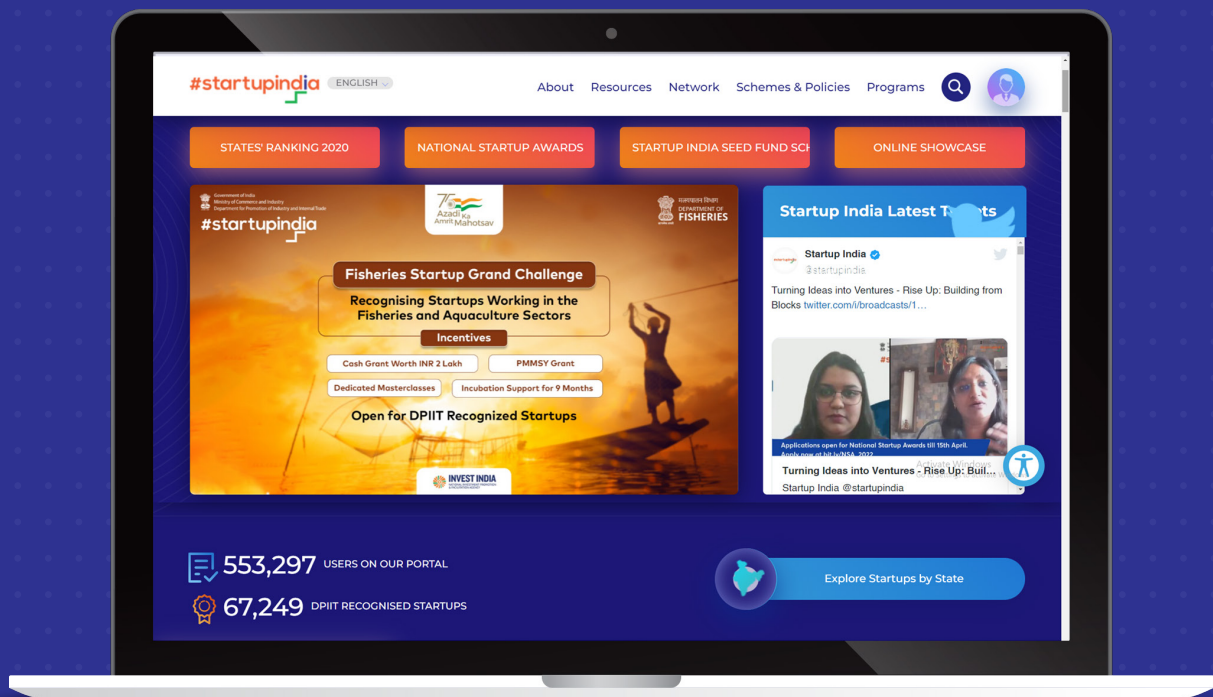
#startupindia ENGLISH

About Resources Network Schemes & Policies Programs

STATES' RANKING 2020

NATIONAL STARTUP AWARDS

STARTUP INDIA SEED FUND SCH

ONLINE SHOWCASE

Government of India Ministry of Commerce and Industry Department for Promotion of Industry and Internal Trade

#startupindia

75 Azadi Ka Amrit Mahotsav

मत्स्यपालन विभाग DEPARTMENT OF FISHERIES

Fisheries Startup Grand Challenge

Recognising Startups Working in the Fisheries and Aquaculture Sectors

Incentives

Cash Grant Worth INR 2 Lakh

PMMSY Grant

Dedicated Masterclasses

Incubation Support for 9 Months

Open for DPIIT Recognized Startups

INVEST INDIA

Startup India Latest T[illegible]ts

Startup India
@startupindia

Turning Ideas into Ventures - Rise Up: Building from Blocks twitter.com/i/broadcasts/1…

Applications open for National Startup Awards till 15th April. Apply now at bit.ly/NSA_2022

Turning Ideas into Ventures - Rise Up: Buil…

Startup India @startupindia

553,297 USERS ON OUR PORTAL

67,249 DPIIT RECOGNISED STARTUPS

Explore Startups by State